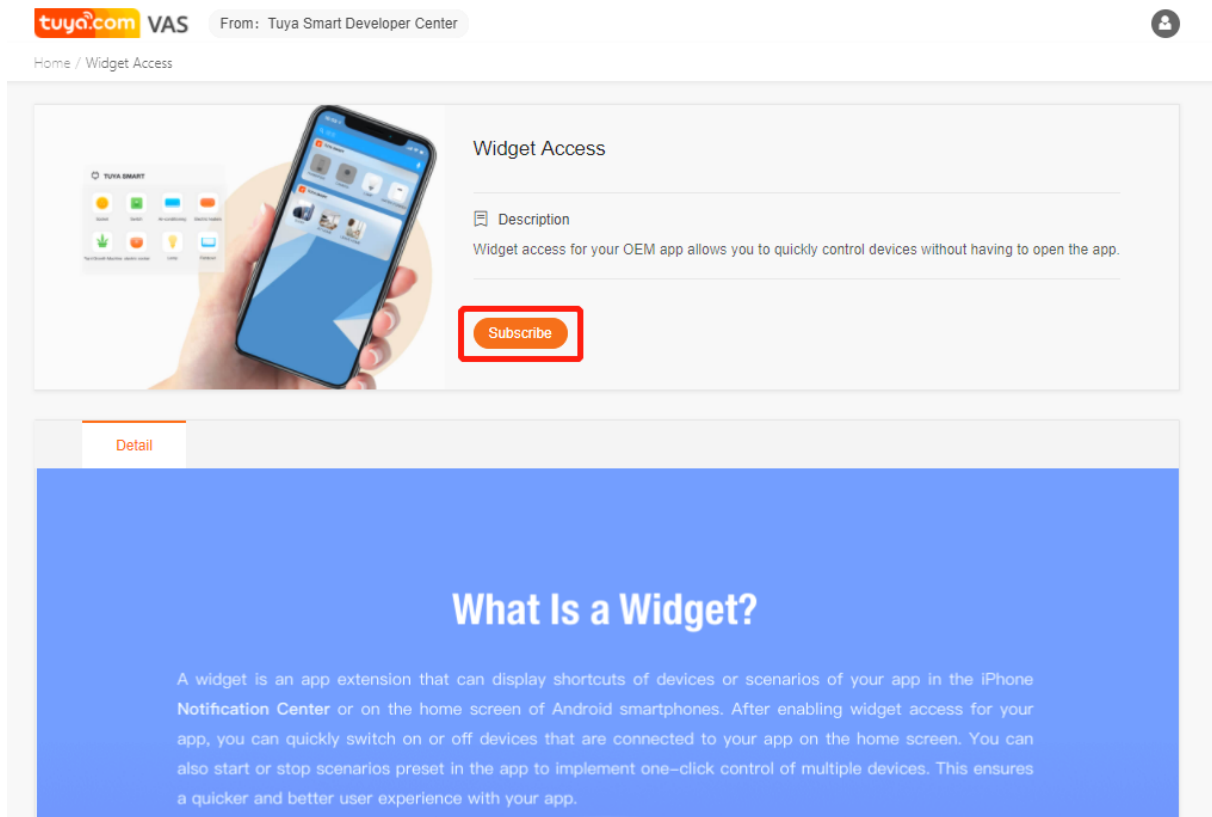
tuya.com VAS From：Tuya Smart Developer Center

Home / Widget Access

TUYA SMART

Widget Access

Description

Widget access for your OEM app allows you to quickly control devices without having to open the app.

Subscribe

Detail

What Is a Widget?

A widget is an app extension that can display shortcuts of devices or scenarios of your app in the iPhone **Notification Center** or on the home screen of Android smartphones. After enabling widget access for your app, you can quickly switch on or off devices that are connected to your app on the home screen. You can also start or stop scenarios preset in the app to implement one-click control of multiple devices. This ensures a quicker and better user experience with your app.